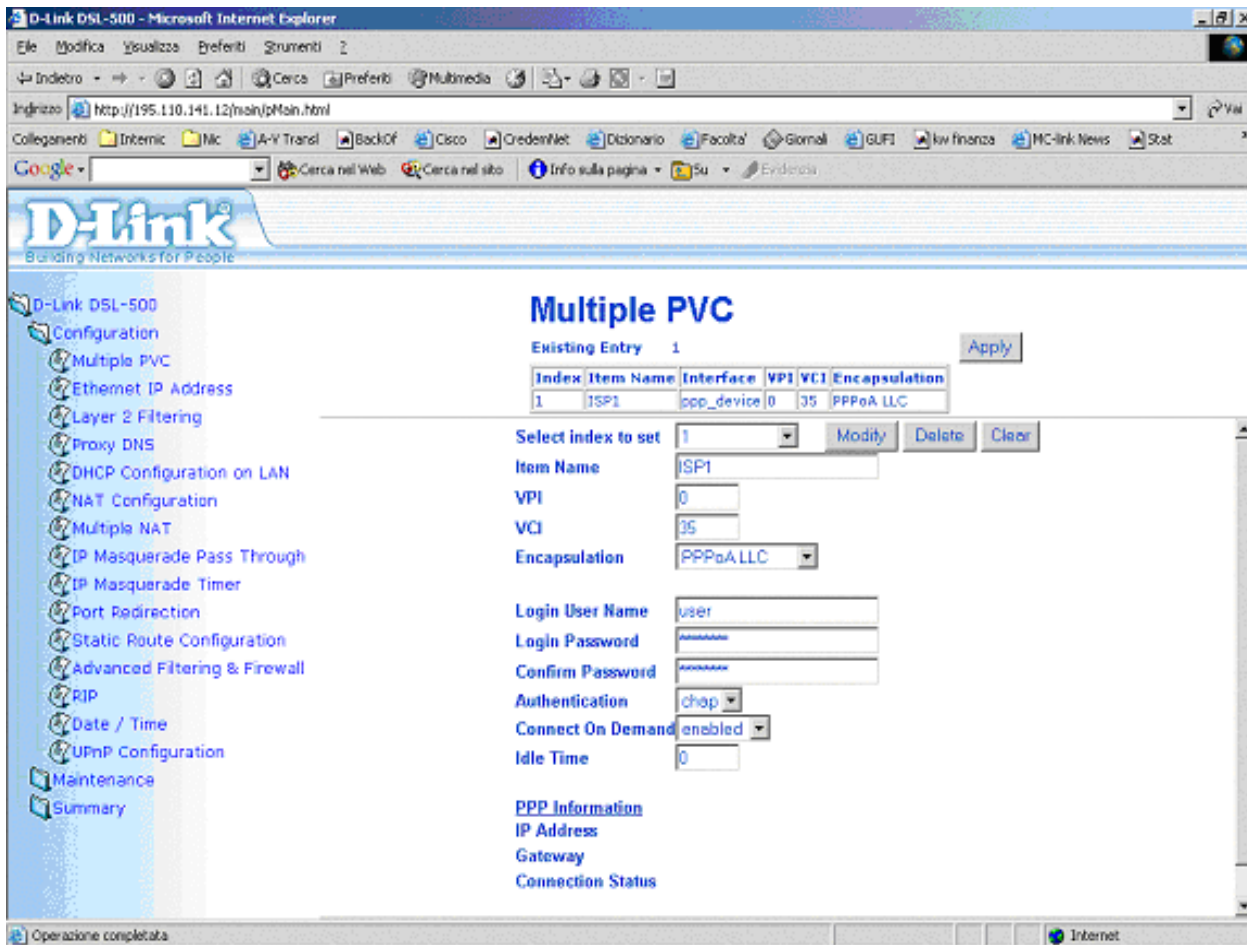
D-Link DSL-500 - Microsoft Internet Explorer

File Modifica Visualizza Preferiti Strumenti ?

Indietro Cerca Preferiti Multimedia

Indirizzo http://195.110.141.12/main/pMain.html

Vai

Collegamenti Internic Nic A-V Transl BackOf Cisco CredemNet Dizionario Facolta' Giornali GUFI kw finanza MC-link News Stat

Google Cerca nel Web Cerca nel sito Info sulla pagina Su Evidenzia

D-Link
Building Networks for People

D-Link DSL-500
Configuration
Multiple PVC
Ethernet IP Address
Layer 2 Filtering
Proxy DNS
DHCP Configuration on LAN
NAT Configuration
Multiple NAT
IP Masquerade Pass Through
IP Masquerade Timer
Port Redirection
Static Route Configuration
Advanced Filtering & Firewall
RIP
Date / Time
UPnP Configuration
Maintenance
Summary

Multiple PVC

Existing Entry 1

Apply

| Index | Item Name | Interface | VPI | VCI | Encapsulation |
|---|---|---|---|---|---|
| 1 | ISP1 | ppp_device | 0 | 35 | PPPoA LLC |

Select index to set 1 Modify Delete Clear

Item Name ISP1

VPI 0

VCI 35

Encapsulation PPPoA LLC

Login User Name user

Login Password ********

Confirm Password ********

Authentication chap

Connect On Demand enabled

Idle Time 0

PPP Information

IP Address

Gateway

Connection Status

Operazione completata

Internet